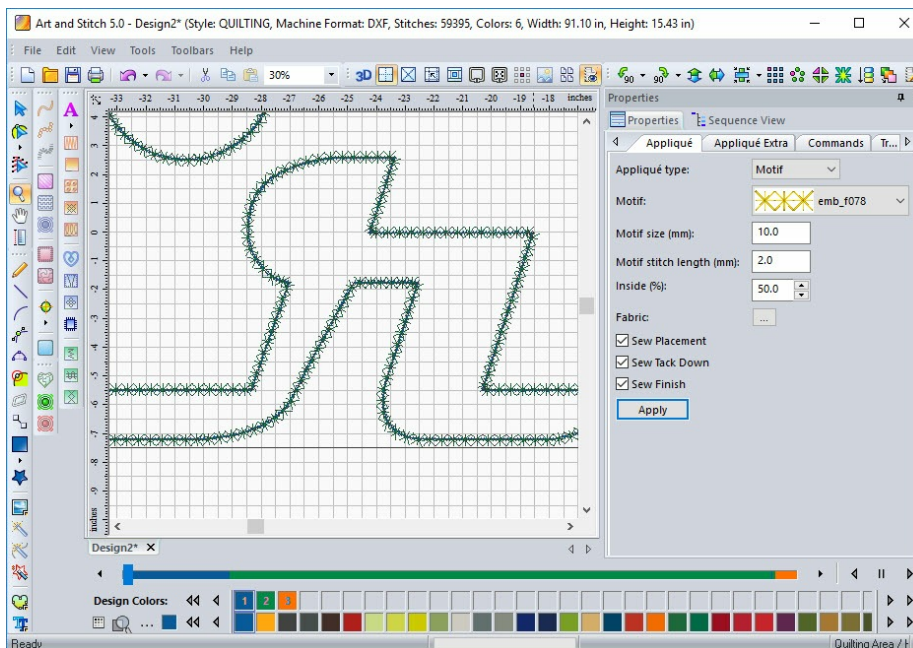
Art and Stitch 5.0 - Design2* (Style: QUILTING, Machine Format: DXF, Stitches: 59395, Colors: 6, Width: 91.10 in, Height: 15.43 in)

File Edit View Tools Toolbars Help

30%

3D

-33 -32 -31 -30 -29 -28 -27 -26 -25 -24 -23 -22 -21 -20 -19 -18 inches

inches

Design2* ×

Properties

Properties Sequence View

Appliqué Appliqué Extra Commands Tr...

Appliqué type: Motif

Motif: emb_f078

Motif size (mm): 10.0

Motif stitch length (mm): 2.0

Inside (%): 50.0

Fabric: ...

Sew Placement

Sew Tack Down

Sew Finish

Apply

Design Colors: 1 2 3

Ready

Quilting Area / I